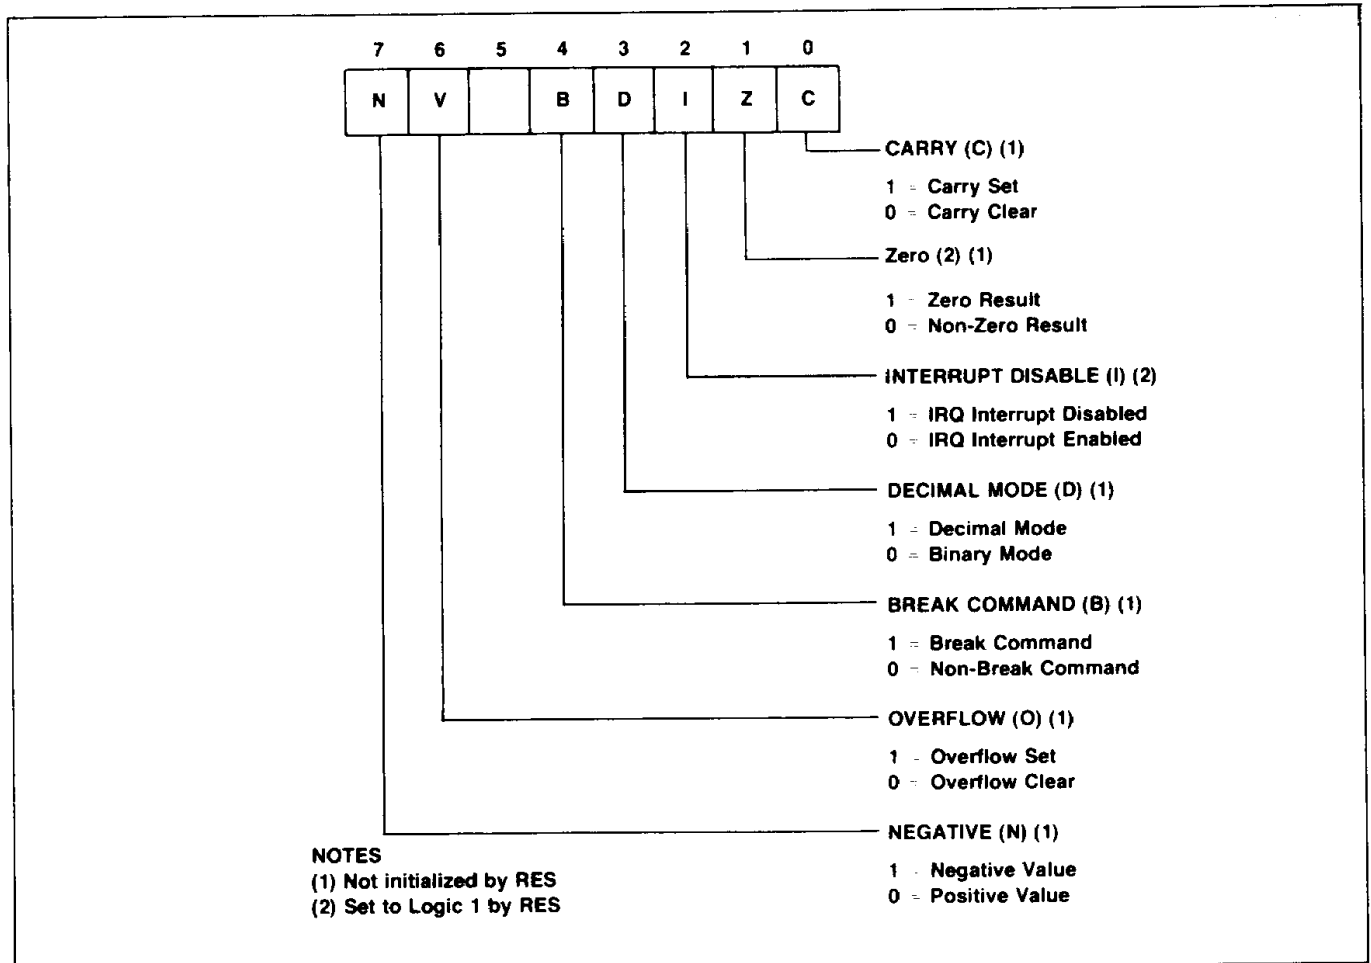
7 6 5 4 3 2 1 0

N V B D I Z C

CARRY (C) (1)

1 = Carry Set
0 = Carry Clear

Zero (2) (1)

1 = Zero Result
0 = Non-Zero Result

INTERRUPT DISABLE (I) (2)

1 = IRQ Interrupt Disabled
0 = IRQ Interrupt Enabled

DECIMAL MODE (D) (1)

1 = Decimal Mode
0 = Binary Mode

BREAK COMMAND (B) (1)

1 = Break Command
0 = Non-Break Command

OVERFLOW (O) (1)

1 = Overflow Set
0 = Overflow Clear

NEGATIVE (N) (1)

1 = Negative Value
0 = Positive Value

NOTES
(1) Not initialized by RES
(2) Set to Logic 1 by RES